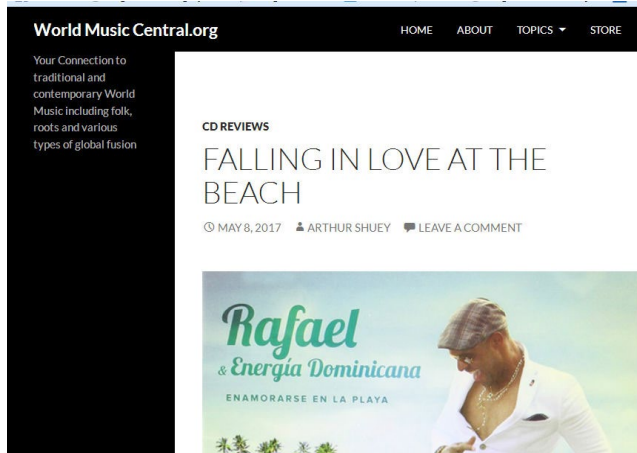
World Music Central.org

HOME ABOUT TOPICS STORE

Your Connection to traditional and contemporary World Music including folk, roots and various types of global fusion

CD REVIEWS

FALLING IN LOVE AT THE BEACH

MAY 8, 2017 ARTHUR SHUEY LEAVE A COMMENT

Rafael
& Energía Dominicana
ENAMORARSE EN LA PLAYA